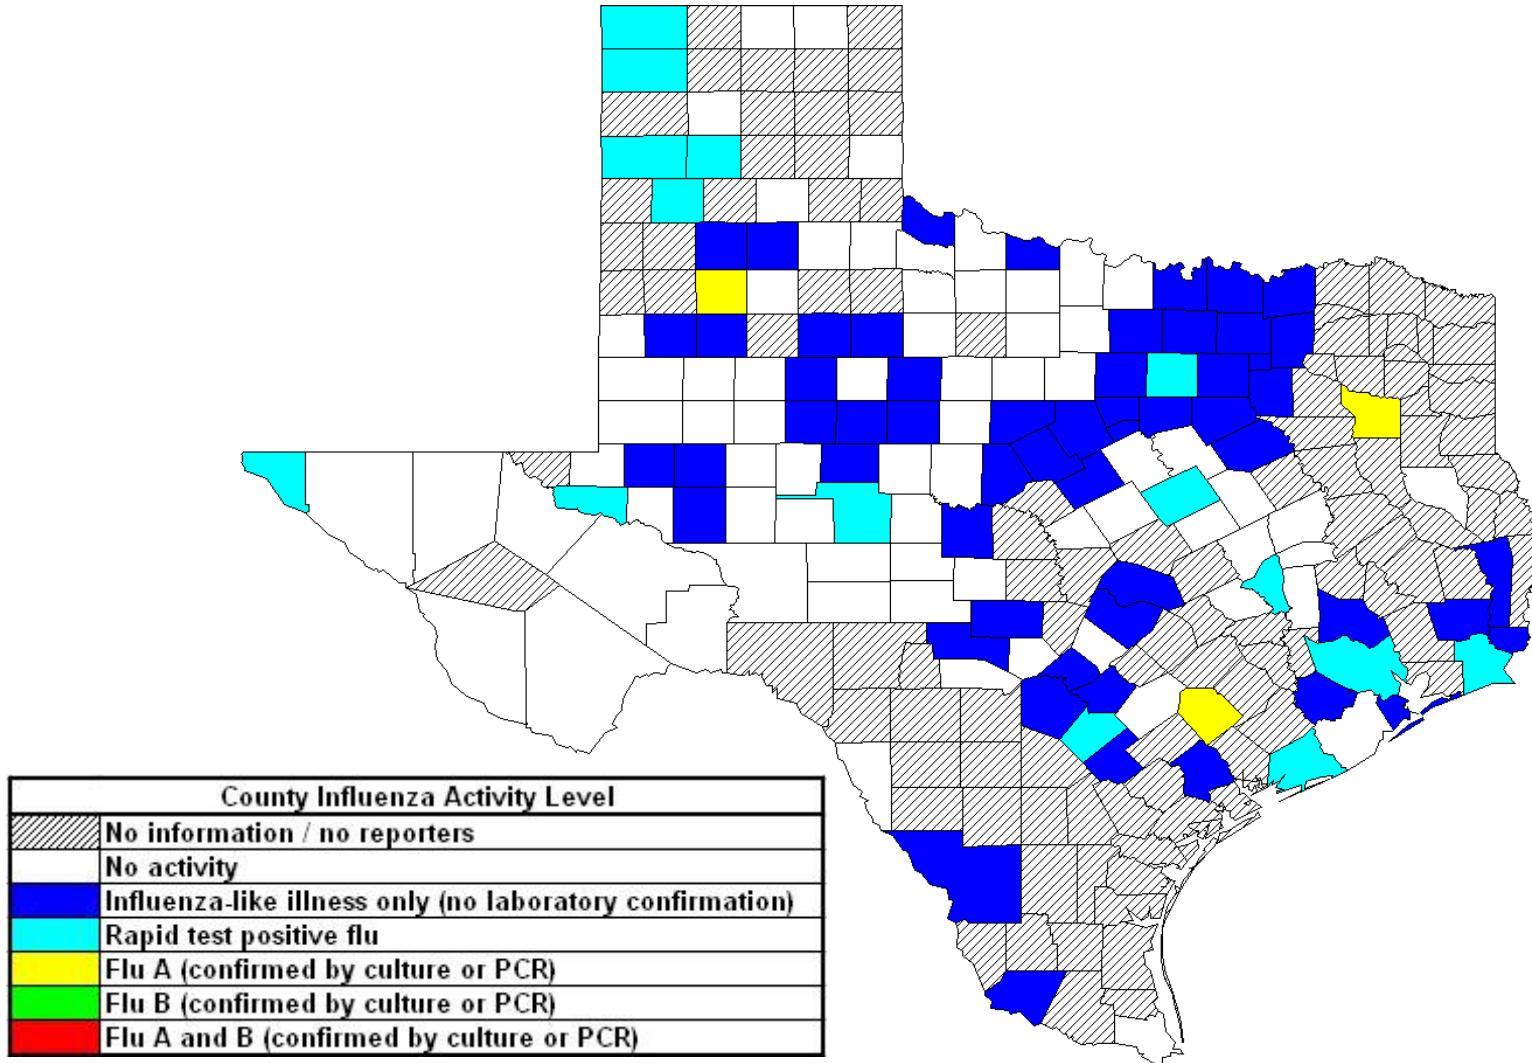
| County Influenza Activity Level |
|---|
| No information / no reporters |
| No activity |
| Influenza-like illness only (no laboratory confirmation) |
| Rapid test positive flu |
| Flu A (confirmed by culture or PCR) |
| Flu B (confirmed by culture or PCR) |
| Flu A and B (confirmed by culture or PCR) |